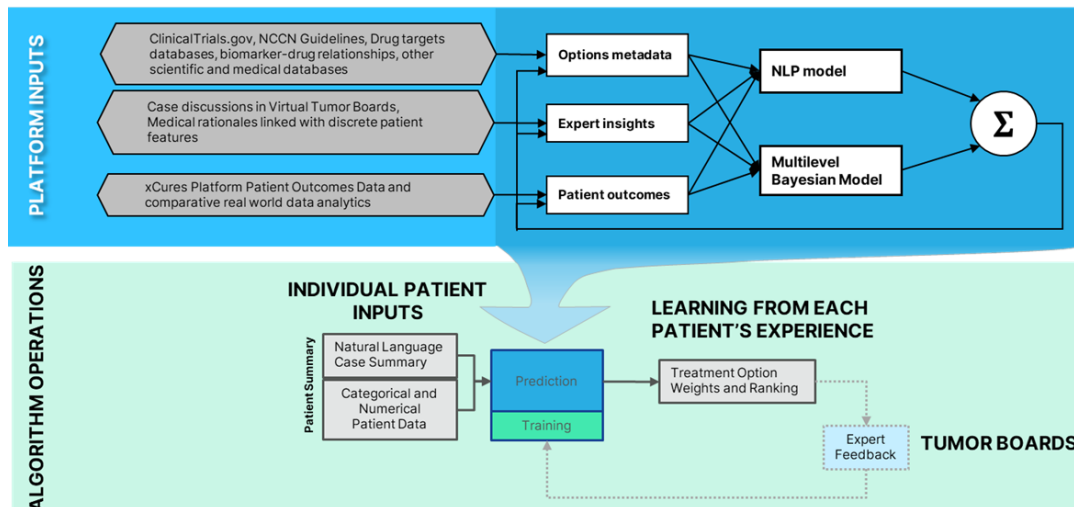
PLATFORM INPUTS

ClinicalTrials.gov, NCCN Guidelines, Drug targets databases, biomarker-drug relationships, other scientific and medical databases

Case discussions in Virtual Tumor Boards, Medical rationales linked with discrete patient features

xCures Platform Patient Outcomes Data and comparative real world data analytics

Options metadata

Expert insights

Patient outcomes

NLP model

Multilevel Bayesian Model

$\Sigma$

ALGORITHM OPERATIONS

INDIVIDUAL PATIENT INPUTS

Patient Summary

Natural Language Case Summary

Categorical and Numerical Patient Data

Prediction

Training

LEARNING FROM EACH PATIENT'S EXPERIENCE

Treatment Option Weights and Ranking

Expert Feedback

TUMOR BOARDS